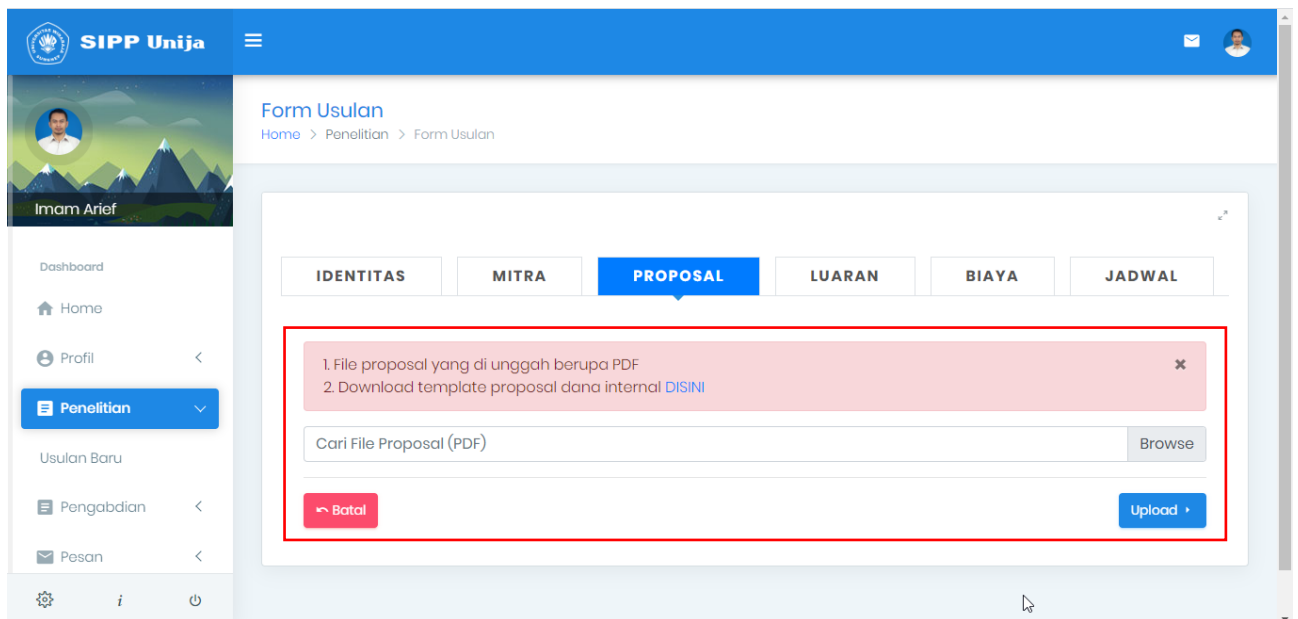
SIPP Unija

Imam Arief

Dashboard

Home

Profil

Penelitian

Usulan Baru

Pengabdian

Pesan

i

Form Usulan

Home > Penelitian > Form Usulan

IDENTITAS | MITRA | PROPOSAL | LUARAN | BIAYA | JADWAL

1. File proposal yang di unggah berupa PDF
2. Download template proposal dana internal DISINI

×

Cari File Proposal (PDF)

Browse

Batal

Upload